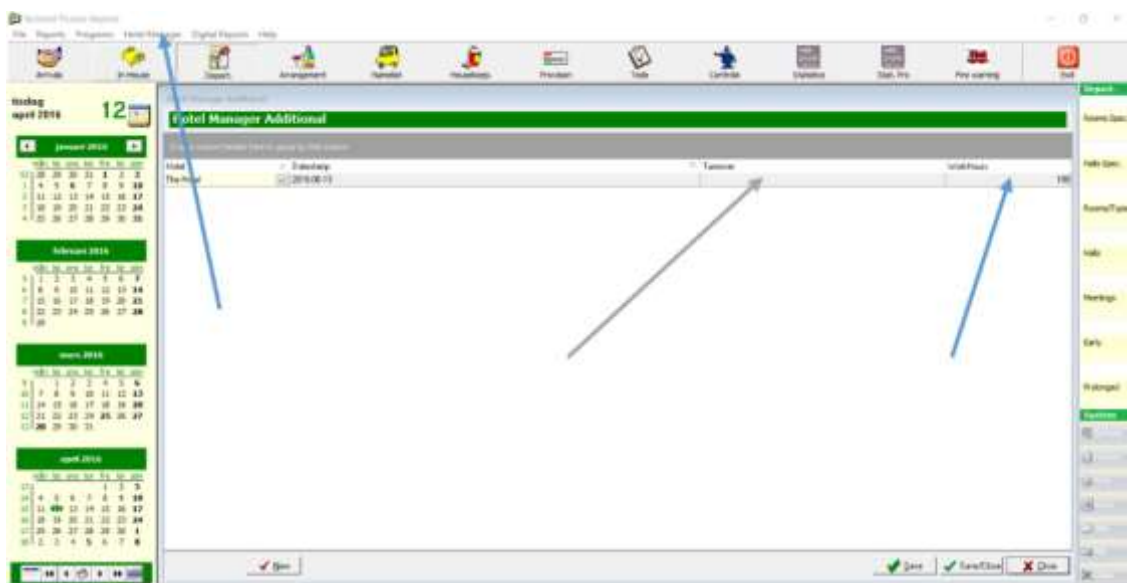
File Reports Programs Hotel Manager Digital Reports Help

Arrivals In House Depart. Arrangement Namelist Housekeep. Pricedam Tools Controller Statistics Stat. Pro Fire warning Exit

tisdag april 2016 12

januari 2016

februari 2016

mars 2016

april 2016

Hotel Manager Additional

Hotel Manager Additional

Hotel | Datestamp | Turnover | WorkHours
The Hotel | 2016-04-13 | | 190

New

Save Save/Close Close

Departs

Rooms Spec.

Halls Spec.

Rooms/Type

Halls

Meetings

Early

Prolonged

Options